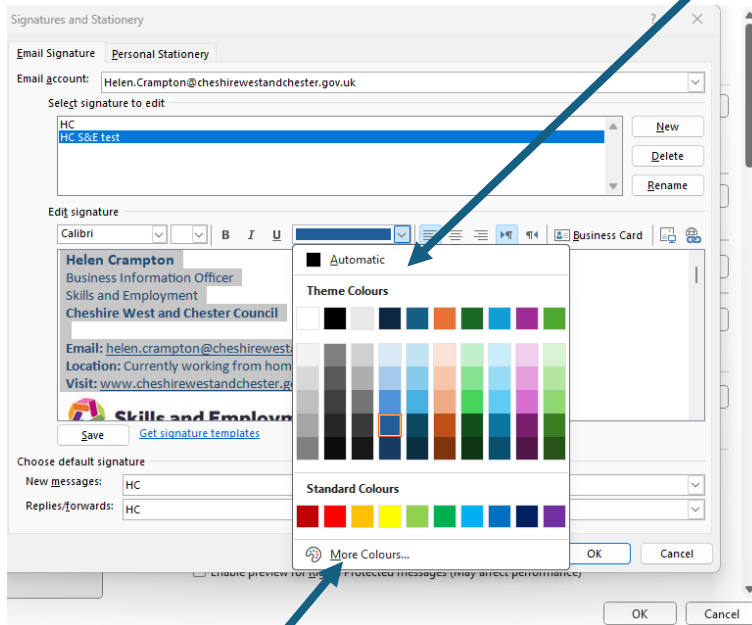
Signatures and Stationery

?

Email Signature

Personal Stationery

Email account:

Helen.Crampton@cheshirewestandchester.gov.uk

Select signature to edit

HC

HC S&E test

New

Delete

Rename

Edit signature

Calibri

B

I

U

Business Card

Helen Crampton

Business Information Officer

Skills and Employment

Cheshire West and Chester Council

Email: helen.crampton@cheshirewest

Location: Currently working from hom

Visit: www.cheshirewestandchester.go

Skills and Employm

Save

Get signature templates

Choose default signature

New messages:

HC

Replies/forwards:

HC

Automatic

Theme Colours

Standard Colours

More Colours...

OK

Cancel

Enable preview for Rights Protected messages (May affect performance)

OK

Cancel